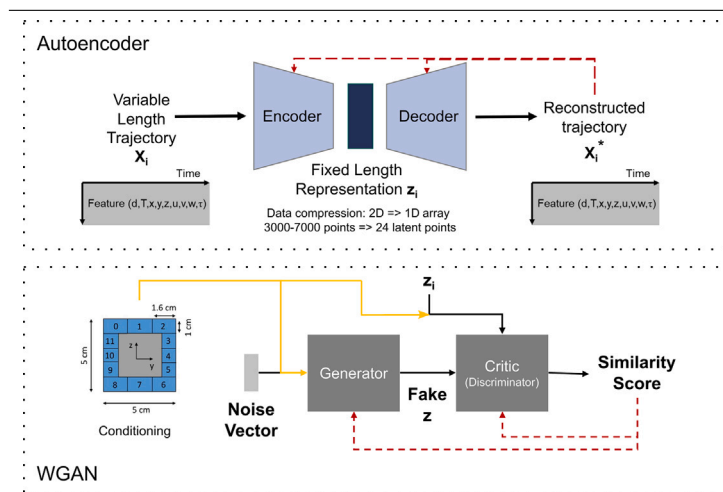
Autoencoder

Variable Length Trajectory $\mathbf{X_i}$

Time

Feature (d,T,x,y,z,u,v,w,τ)

Encoder

Decoder

Fixed Length Representation $\mathbf{z_i}$

Data compression: 2D => 1D array
3000-7000 points => 24 latent points

Reconstructed trajectory $\mathbf{X_i^*}$

Time

Feature (d,T,x,y,z,u,v,w,τ)

1.6 cm

1 cm

0 1 2
11 3
10 4
9 5
8 7 6

z
x y

5 cm

5 cm

Conditioning

$\mathbf{z_i}$

Noise Vector

Generator

Fake z

Critic (Discriminator)

Similarity Score

WGAN